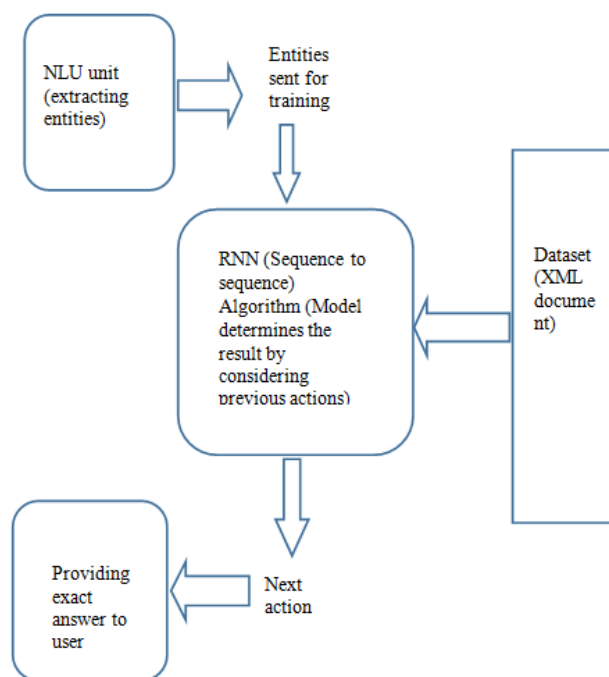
NLU unit (extracting entities)

Entities sent for training

RNN (Sequence to sequence) Algorithm (Model determines the result by considering previous actions)

Dataset (XML docume nt)

Next action

Providing exact answer to user